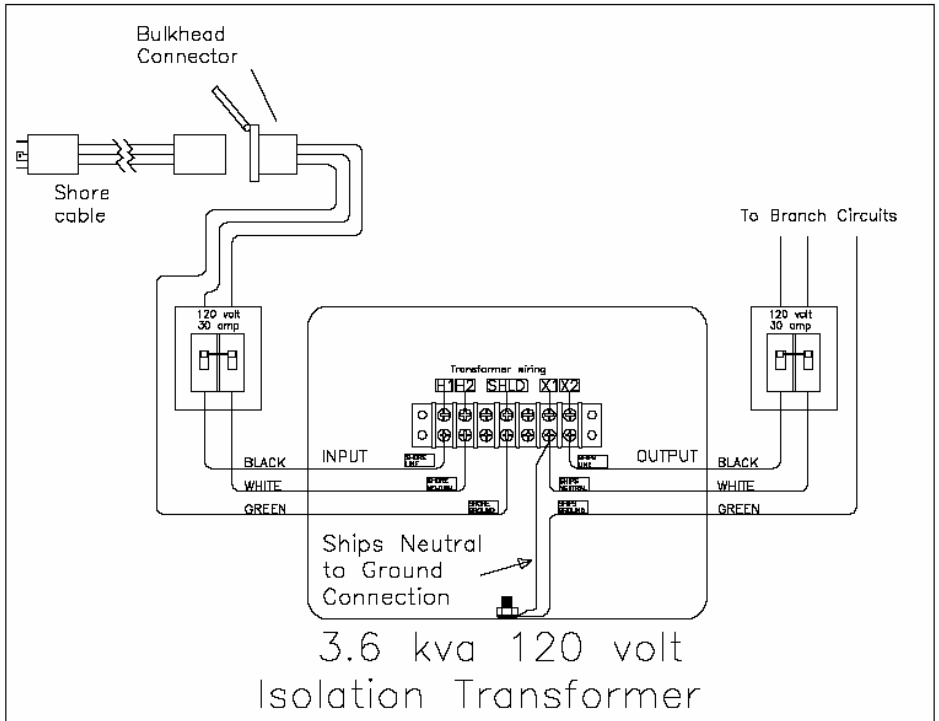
Bulkhead Connector

Shore cable

To Branch Circuits

120 volt 30 amp

120 volt 30 amp

Transformer wiring

H1 H2 SHLD X1 X2

INPUT

OUTPUT

BLACK

WHITE

GREEN

BLACK

WHITE

GREEN

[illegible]

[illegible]

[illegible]

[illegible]

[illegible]

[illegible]

Ships Neutral to Ground Connection

3.6 kva 120 volt Isolation Transformer